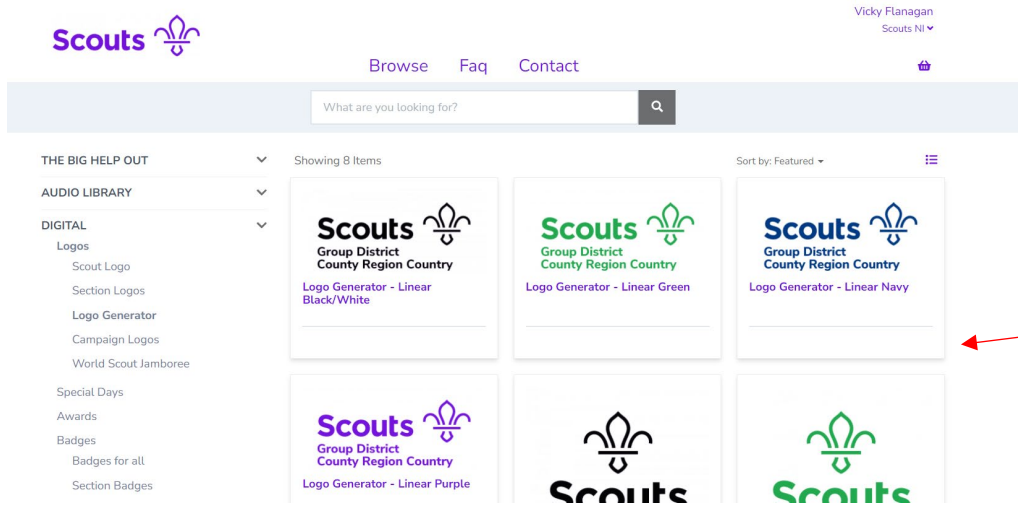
Scouts

Vicky Flanagan
Scouts NI

Browse Faq Contact

What are you looking for?

THE BIG HELP OUT
AUDIO LIBRARY
DIGITAL
Logos
Scout Logo
Section Logos
Logo Generator
Campaign Logos
World Scout Jamboree
Special Days
Awards
Badges
Badges for all
Section Badges

Showing 8 Items

Sort by: Featured

Scouts
Group District
County Region Country
Logo Generator - Linear Black/White

Scouts
Group District
County Region Country
Logo Generator - Linear Green

Scouts
Group District
County Region Country
Logo Generator - Linear Navy

Scouts
Group District
County Region Country
Logo Generator - Linear Purple

Scouts

Scouts